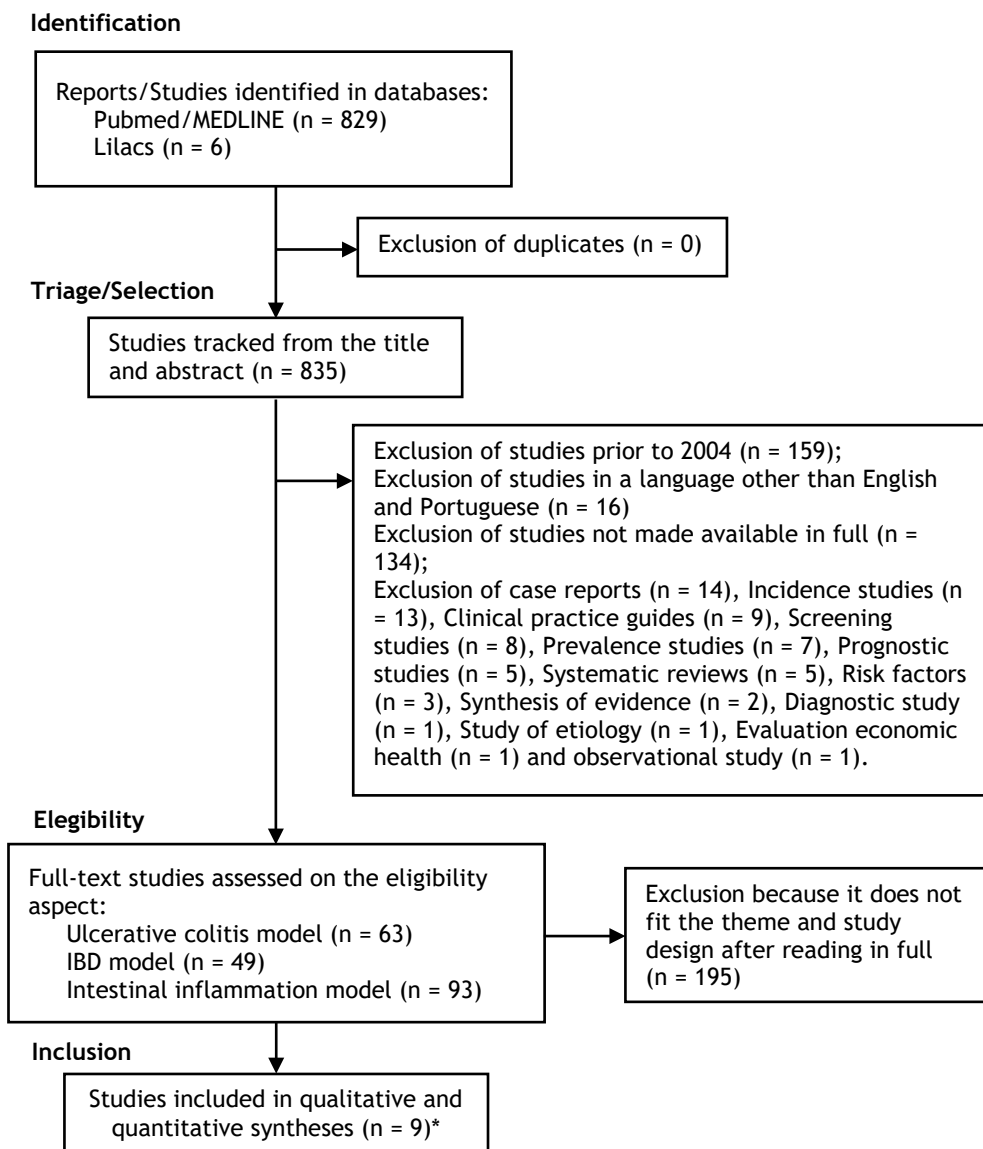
Identification

Reports/Studies identified in databases:
Pubmed/MEDLINE (n = 829)
Lilacs (n = 6)

Exclusion of duplicates (n = 0)

Triage/Selection

Studies tracked from the title and abstract (n = 835)

Exclusion of studies prior to 2004 (n = 159);
Exclusion of studies in a language other than English and Portuguese (n = 16)
Exclusion of studies not made available in full (n = 134);
Exclusion of case reports (n = 14), Incidence studies (n = 13), Clinical practice guides (n = 9), Screening studies (n = 8), Prevalence studies (n = 7), Prognostic studies (n = 5), Systematic reviews (n = 5), Risk factors (n = 3), Synthesis of evidence (n = 2), Diagnostic study (n = 1), Study of etiology (n = 1), Evaluation economic health (n = 1) and observational study (n = 1).

Elegibility

Full-text studies assessed on the eligibility aspect:
Ulcerative colitis model (n = 63)
IBD model (n = 49)
Intestinal inflammation model (n = 93)

Exclusion because it does not fit the theme and study design after reading in full (n = 195)

Inclusion

Studies included in qualitative and quantitative syntheses (n = 9)*